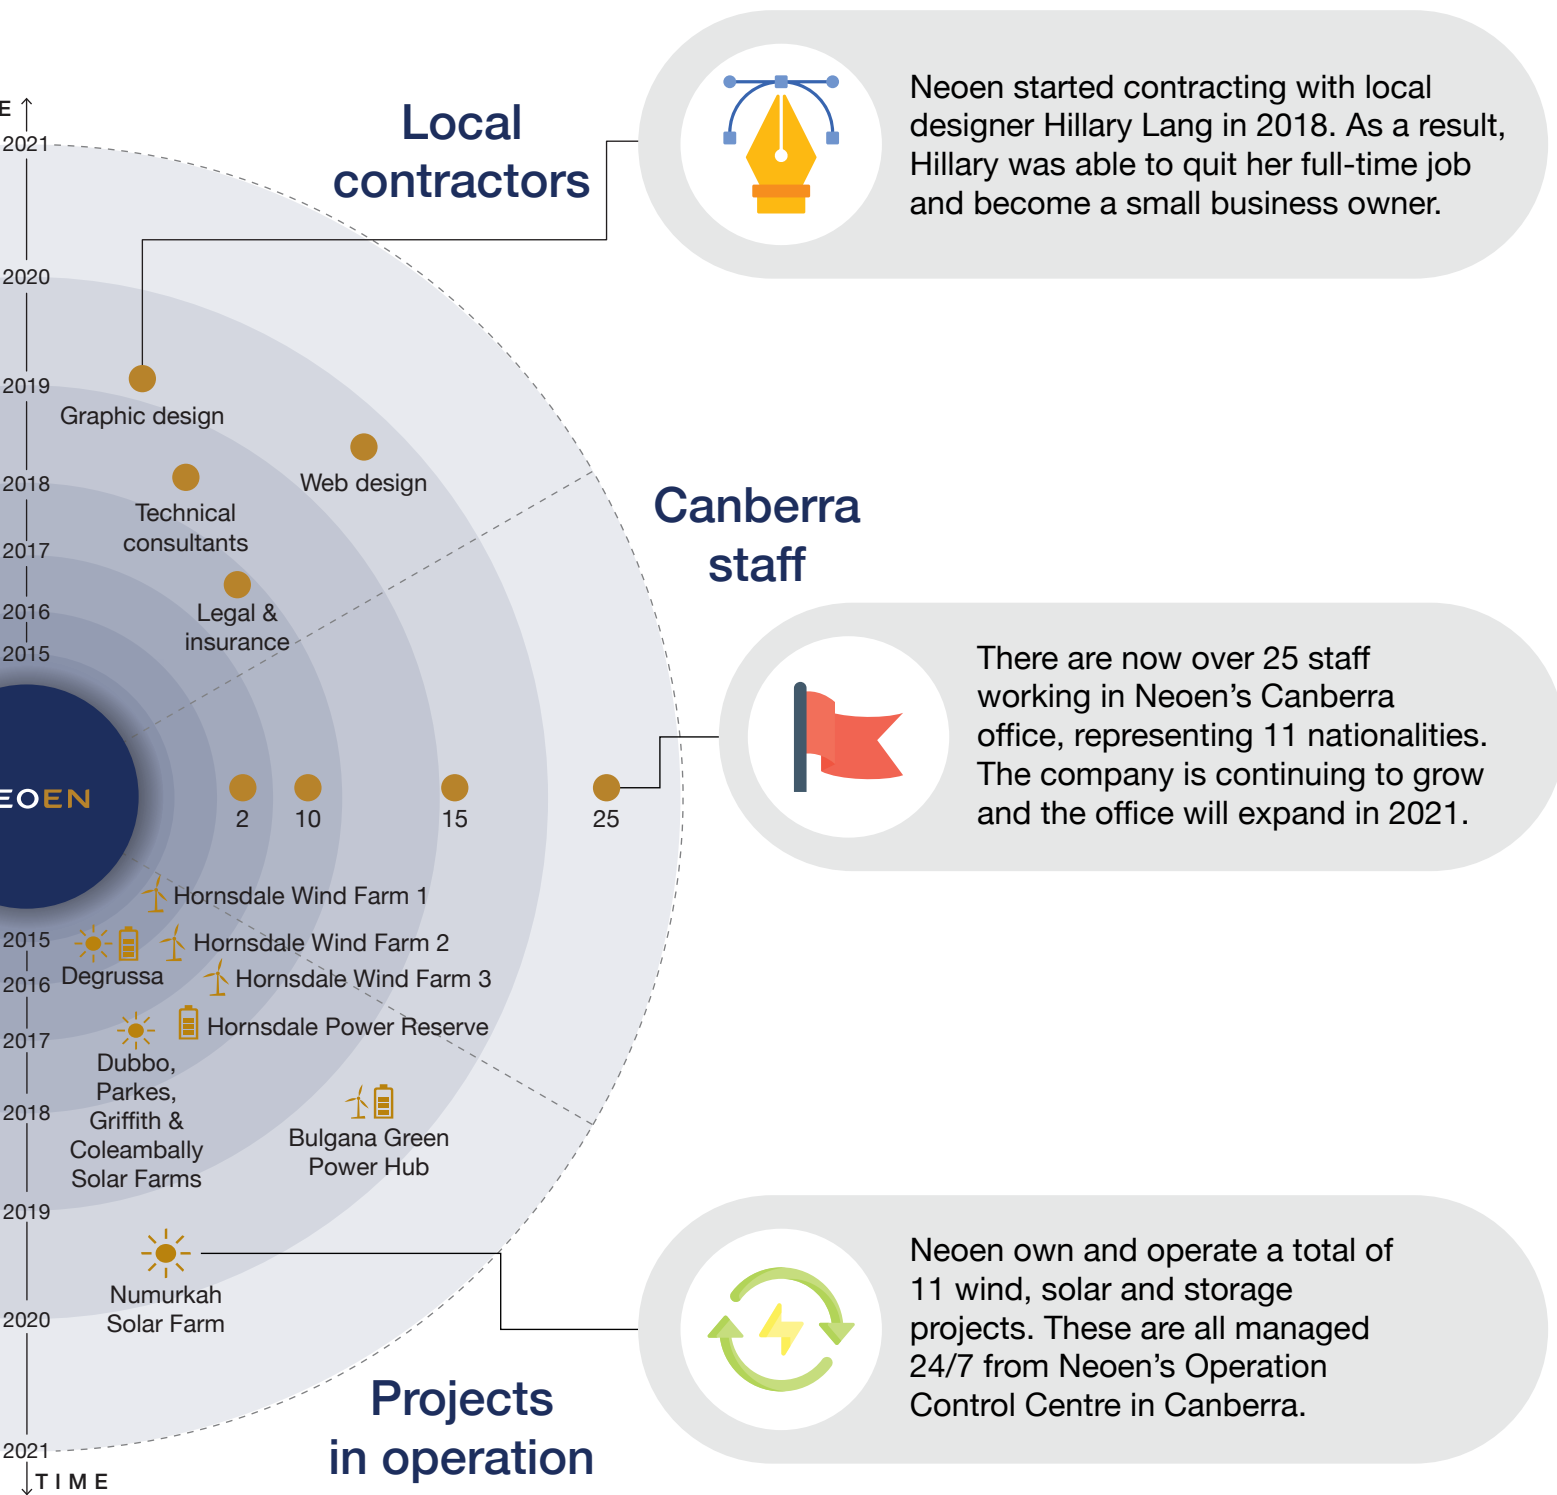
E
2021
2020
2019
2018
2017
2016
2015

Local contractors

Neoen started contracting with local designer Hillary Lang in 2018. As a result, Hillary was able to quit her full-time job and become a small business owner.

Graphic design

Web design

Technical consultants

Legal & insurance

Canberra staff

There are now over 25 staff working in Neoen's Canberra office, representing 11 nationalities. The company is continuing to grow and the office will expand in 2021.

EOEN

2
10
15
25

Hornsdale Wind Farm 1

2015
Hornsdale Wind Farm 2
2016
Degrussa
Hornsdale Wind Farm 3
2017
Hornsdale Power Reserve
Dubbo, Parkes, Griffith & Coleambally Solar Farms
2018
Bulgana Green Power Hub
2019
Numurkah Solar Farm
2020
2021
TIME

Neoen own and operate a total of 11 wind, solar and storage projects. These are all managed 24/7 from Neoen's Operation Control Centre in Canberra.

Projects in operation